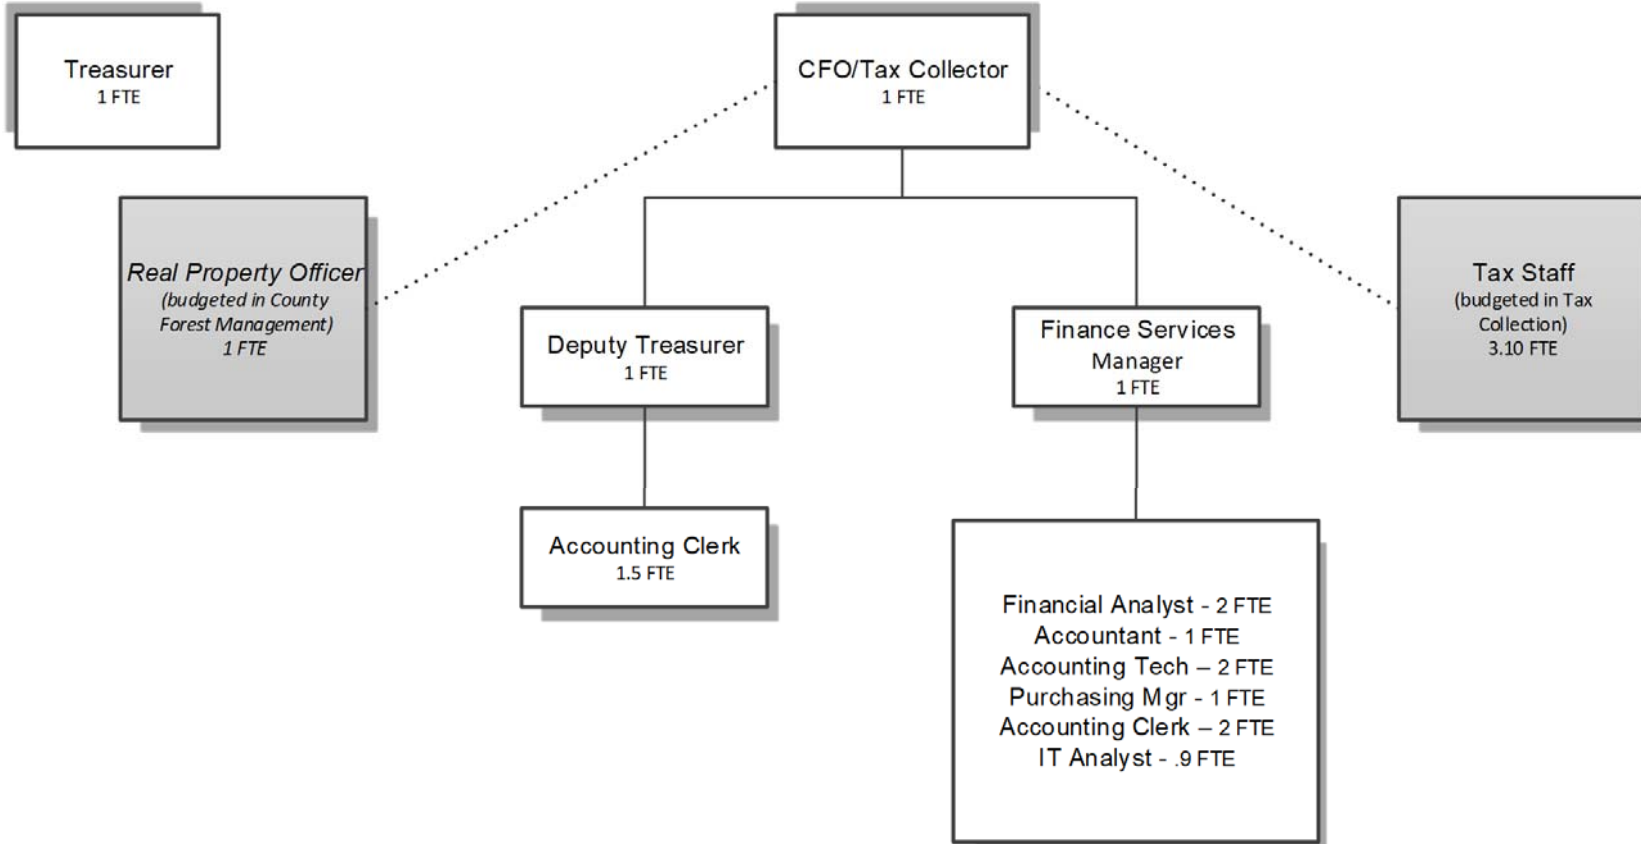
Treasurer
1 FTE

CFO/Tax Collector
1 FTE

Real Property Officer
(budgeted in County Forest Management)
1 FTE

Deputy Treasurer
1 FTE

Finance Services Manager
1 FTE

Tax Staff
(budgeted in Tax Collection)
3.10 FTE

Accounting Clerk
1.5 FTE

Financial Analyst - 2 FTE
Accountant - 1 FTE
Accounting Tech – 2 FTE
Purchasing Mgr - 1 FTE
Accounting Clerk – 2 FTE
IT Analyst - .9 FTE